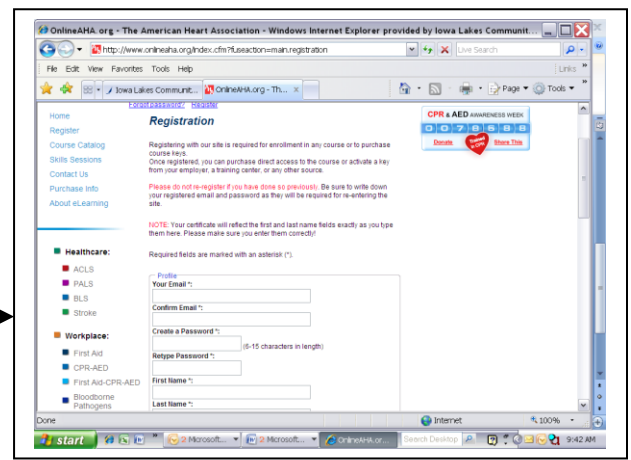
OnlineAHA.org - The American Heart Association - Windows Internet Explorer provided by Iowa Lakes Communit...

http://www.onlineaha.org/index.cfm?fuseaction=main.registration

Live Search

File Edit View Favorites Tools Help

Links

Iowa Lakes Communit... OnlineAHA.org - Th...

Page Tools

Forgot password? Register

Home
Register
Course Catalog
Skills Sessions
Contact Us
Purchase Info
About eLearning

Registration

CPR & AED AWARENESS WEEK

0 0 7 8 5 8 8

Donate Share This

Registering with our site is required for enrollment in any course or to purchase course keys.
Once registered, you can purchase direct access to the course or activate a key from your employer, a training center, or any other source.

Please do not re-register if you have done so previously. Be sure to write down your registered email and password as they will be required for re-entering the site.

NOTE: Your certificate will reflect the first and last name fields exactly as you type them here. Please make sure you enter them correctly!

Required fields are marked with an asterisk (*).

Healthcare:
ACLS
PALS
BLS
Stroke

Workplace:
First Aid
CPR-AED
First Aid-CPR-AED
Bloodborne Pathogens

Profile
Your Email *:
Confirm Email *:
Create a Password *:
(6-15 characters in length)
Retype Password *:
First Name *:
Last Name *:

Done Internet 100%

start 2 Microsoft... 2 Microsoft... OnlineAHA.or... Search Desktop 9:42 AM